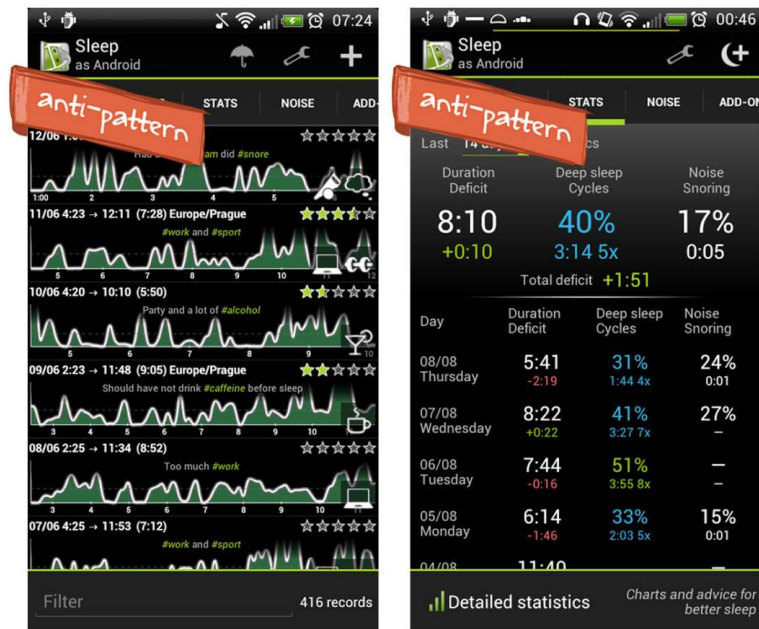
07:24

Sleep
as Android

anti-pattern

STATS NOISE ADD-

12/06 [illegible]

Had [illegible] am did #snore

1:00 2 3 4 5 6

11/06 4:23 → 12:11 (7:28) Europe/Prague

#work and #sport

5 6 7 8 9 10 11 12

10/06 4:20 → 10:10 (5:50)

Party and a lot of #alcohol

5 6 7 8 9 10

09/06 2:23 → 11:48 (9:05) Europe/Prague

Should have not drink #caffeine before sleep

3 4 5 6 7 8 9 10 11

08/06 2:25 → 11:34 (8:52)

Too much #work

3 4 5 6 7 8 9 10 11

07/06 4:25 → 11:53 (7:12)

#work and #sport

Filter 416 records

00:46

Sleep
as Android

anti-pattern

STATS NOISE ADD-ON

Last 14 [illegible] cs

Duration Deficit | Deep sleep Cycles | Noise Snoring

8:10 | 40% | 17%
+0:10 | 3:14 5x | 0:05

Total deficit +1:51

| Day | Duration Deficit | Deep sleep Cycles | Noise Snoring |
|---|---|---|---|
| 08/08 Thursday | 5:41 -2:19 | 31% 1:44 4x | 24% 0:01 |
| 07/08 Wednesday | 8:22 +0:22 | 41% 3:27 7x | 27% – |
| 06/08 Tuesday | 7:44 -0:16 | 51% 3:55 8x | – – |
| 05/08 Monday | 6:14 -1:46 | 33% 2:03 5x | 15% 0:01 |
| 04/08 | 11:40 | | – |

Detailed statistics

Charts and advice for better sleep